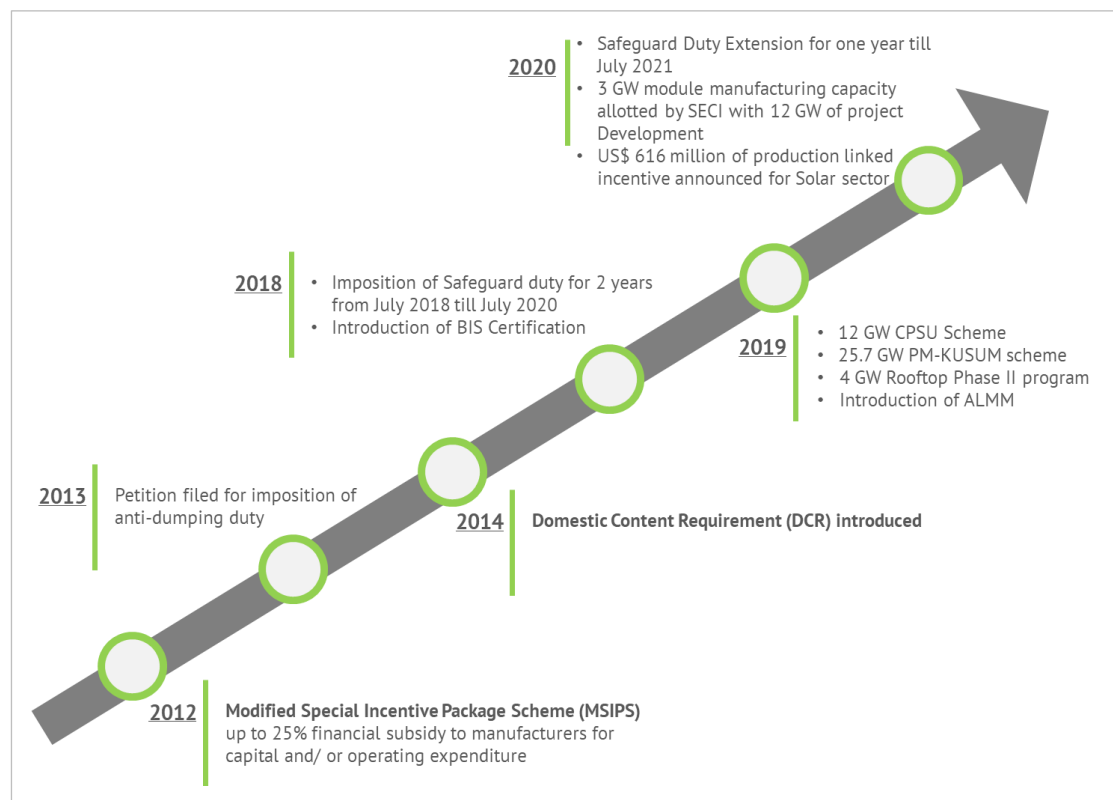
2020

- Safeguard Duty Extension for one year till July 2021
- 3 GW module manufacturing capacity allotted by SECI with 12 GW of project Development
- US$ 616 million of production linked incentive announced for Solar sector

2018

- Imposition of Safeguard duty for 2 years from July 2018 till July 2020
- Introduction of BIS Certification

2019

- 12 GW CPSU Scheme
- 25.7 GW PM-KUSUM scheme
- 4 GW Rooftop Phase II program
- Introduction of ALMM

2013

Petition filed for imposition of anti-dumping duty

2014

Domestic Content Requirement (DCR) introduced

2012

Modified Special Incentive Package Scheme (MSIPS) up to 25% financial subsidy to manufacturers for capital and/ or operating expenditure